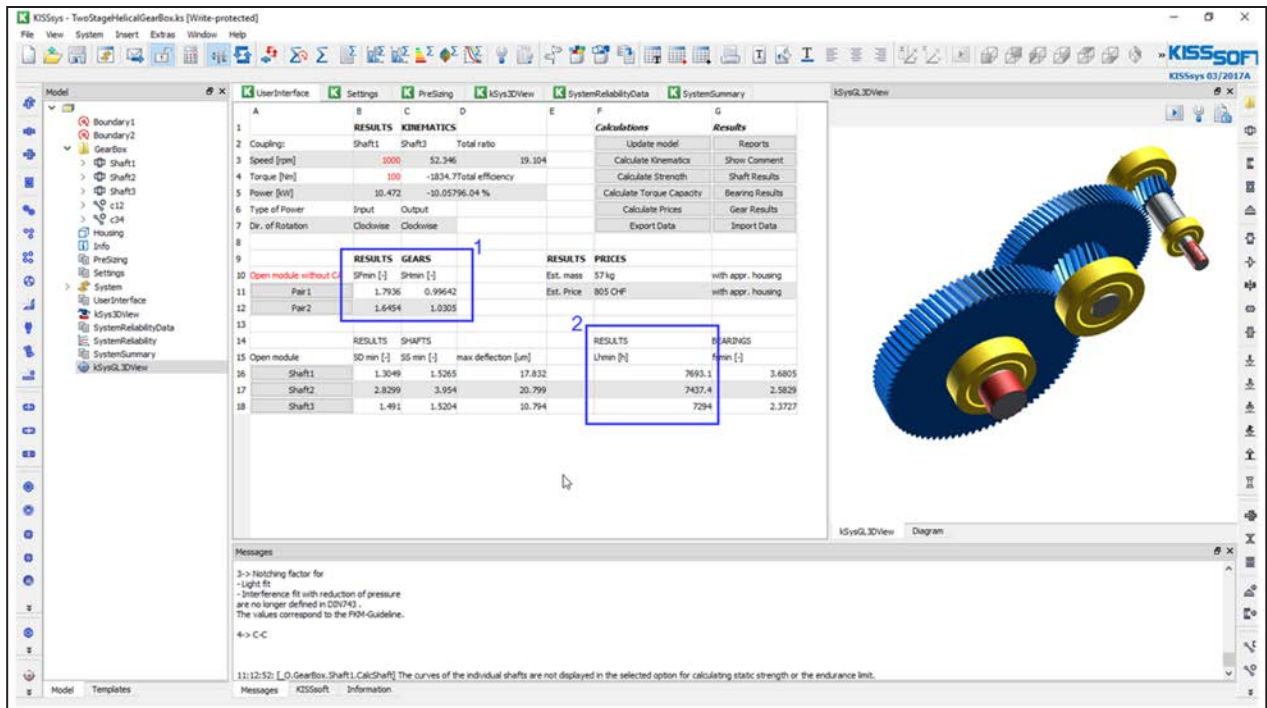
KISSsys - TwoStageHelicalGearBox.ks [Write-protected]
File View System Insert Extras Window Help
KISSsoft
KISSsys 03/2017A

Model
Boundary1
Boundary2
GearBox
Shaft1
Shaft2
Shaft3
c12
c34
Housing
Info
PreSizing
Settings
System
UserInterface
kSys3DView
SystemReliabilityData
SystemReliability
SystemSummary
kSysGL3DView

UserInterface | Settings | PreSizing | kSys3DView | SystemReliabilityData | SystemSummary

| | A | B | C | D | E | F | G |
|---|---|---|---|---|---|---|---|
| 1 | | RESULTS | KINEMATICS | | | Calculations | Results |
| 2 | Coupling: | Shaft1 | Shaft3 | Total ratio | | Update model | Reports |
| 3 | Speed [rpm] | 1000 | 52.346 | 19.104 | | Calculate Kinematics | Show Comment |
| 4 | Torque [Nm] | 100 | -1834.7 | Total efficiency | | Calculate Strength | Shaft Results |
| 5 | Power [kW] | 10.472 | -10.057 | 96.04 % | | Calculate Torque Capacity | Bearing Results |
| 6 | Type of Power | Input | Output | | | Calculate Prices | Gear Results |
| 7 | Dir. of Rotation | Clockwise | Clockwise | | | Export Data | Import Data |
| 8 | | | | | | | |
| 9 | | RESULTS | GEARS | | RESULTS | PRICES | |
| 10 | Open module without CA | SFmin [-] | SHmin [-] | | Est. mass | 57 kg | with appr. housing |
| 11 | Pair1 | 1.7936 | 0.99642 | | Est. Price | 805 CHF | with appr. housing |
| 12 | Pair2 | 1.6454 | 1.0305 | | | | |
| 13 | | | | | | | |
| 14 | | RESULTS | SHAFTS | | | RESULTS | BEARINGS |
| 15 | Open module | SD min [-] | SS min [-] | max deflection [um] | | Lhmin [h] | fsmin [-] |
| 16 | Shaft1 | 1.3049 | 1.5265 | 17.832 | | 7693.1 | 3.6805 |
| 17 | Shaft2 | 2.8299 | 3.954 | 20.799 | | 7437.4 | 2.5829 |
| 18 | Shaft3 | 1.491 | 1.5204 | 10.794 | | 7294 | 2.3727 |

1
2

kSysGL3DView
kSysGL3DView | Diagram

Messages
3-> Notching factor for
- Light fit
- Interference fit with reduction of pressure
are no longer defined in DIN743 .
The values correspond to the FKM-Guideline.

4-> C-C

11:12:52: [_O.GearBox.Shaft1.CalcShaft] The curves of the individual shafts are not displayed in the selected option for calculating static strength or the endurance limit.

Model | Templates
Messages | KISSsoft | Information